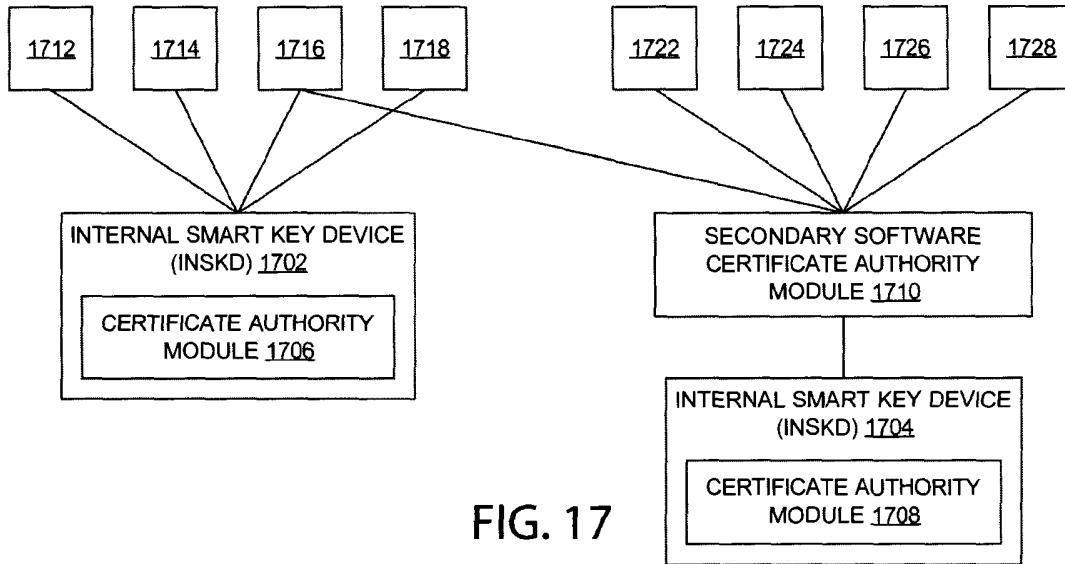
1712
1714
1716
1718
1722
1724
1726
1728

INTERNAL SMART KEY DEVICE (INSKD) 1702

CERTIFICATE AUTHORITY MODULE 1706

SECONDARY SOFTWARE CERTIFICATE AUTHORITY MODULE 1710

INTERNAL SMART KEY DEVICE (INSKD) 1704

CERTIFICATE AUTHORITY MODULE 1708

FIG. 17